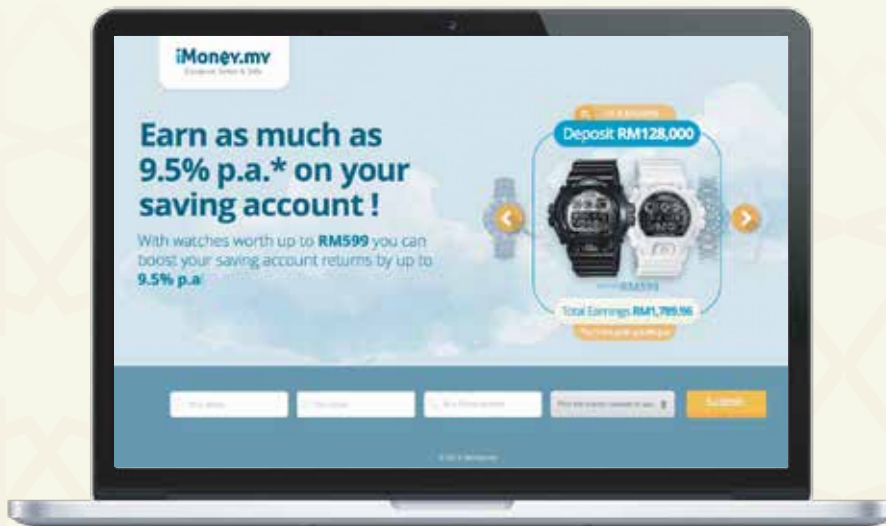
iMoney.my

Earn as much as 9.5% p.a.* on your saving account !

With watches worth up to RM599 you can boost your saving account returns by up to 9.5% p.a

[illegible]

Deposit RM128,000

RM599

Total Earnings RM1,789.96

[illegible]

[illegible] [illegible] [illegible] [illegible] Submit

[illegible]